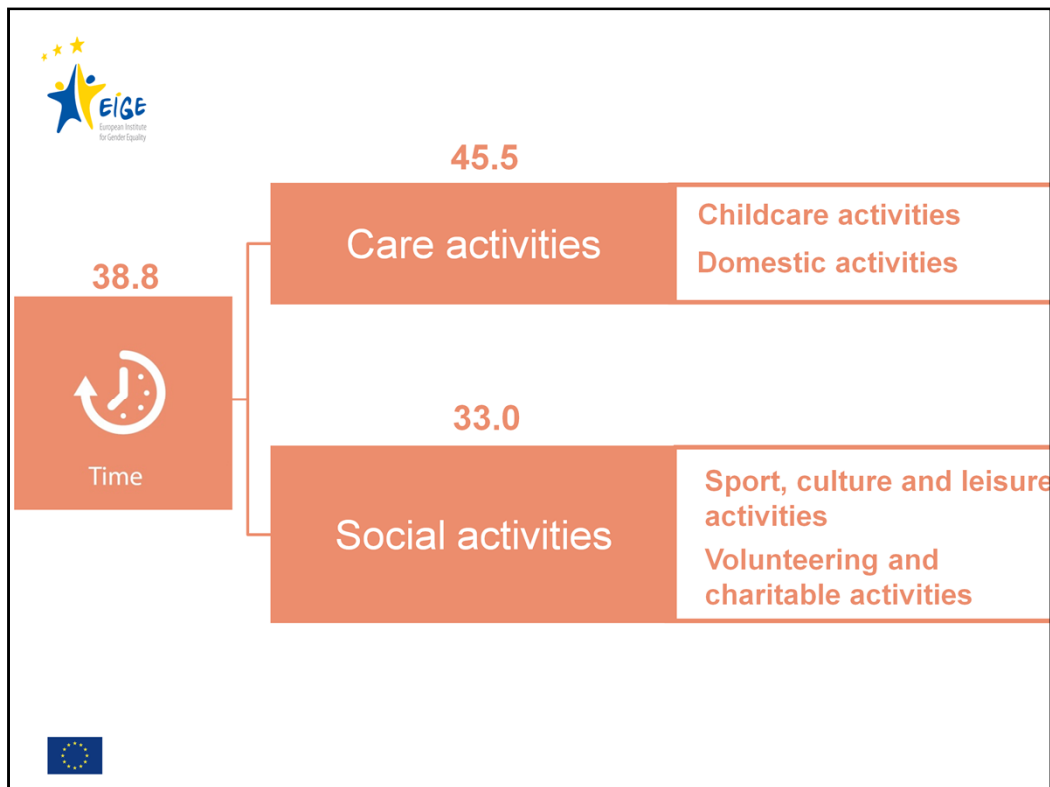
EIGE
European Institute for Gender Equality

38.8

Time

45.5

Care activities

Childcare activities

Domestic activities

33.0

Social activities

Sport, culture and leisure activities

Volunteering and charitable activities